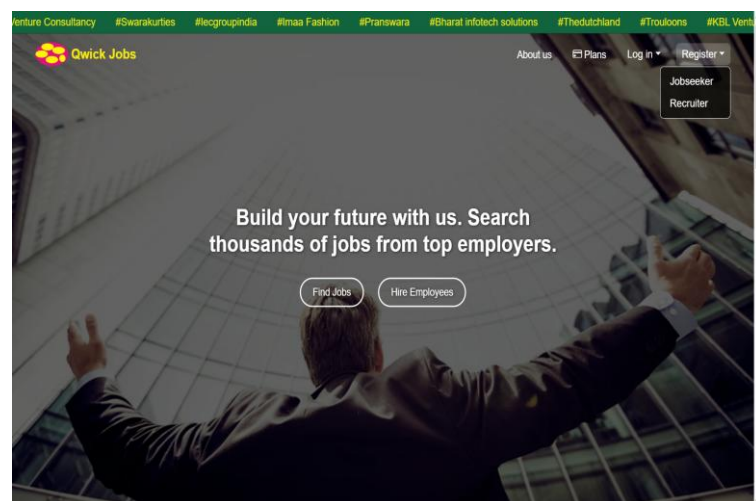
Venture Consultancy #Swarakurties #Iecgroupindia #Imaa Fashion #Pranswara #Bharat infotech solutions #Thedutchland #Trouloons #KBL Ventu

Qwick Jobs

About us Plans Log in Register

Jobseeker
Recruiter

Build your future with us. Search thousands of jobs from top employers.

Find Jobs Hire Employees